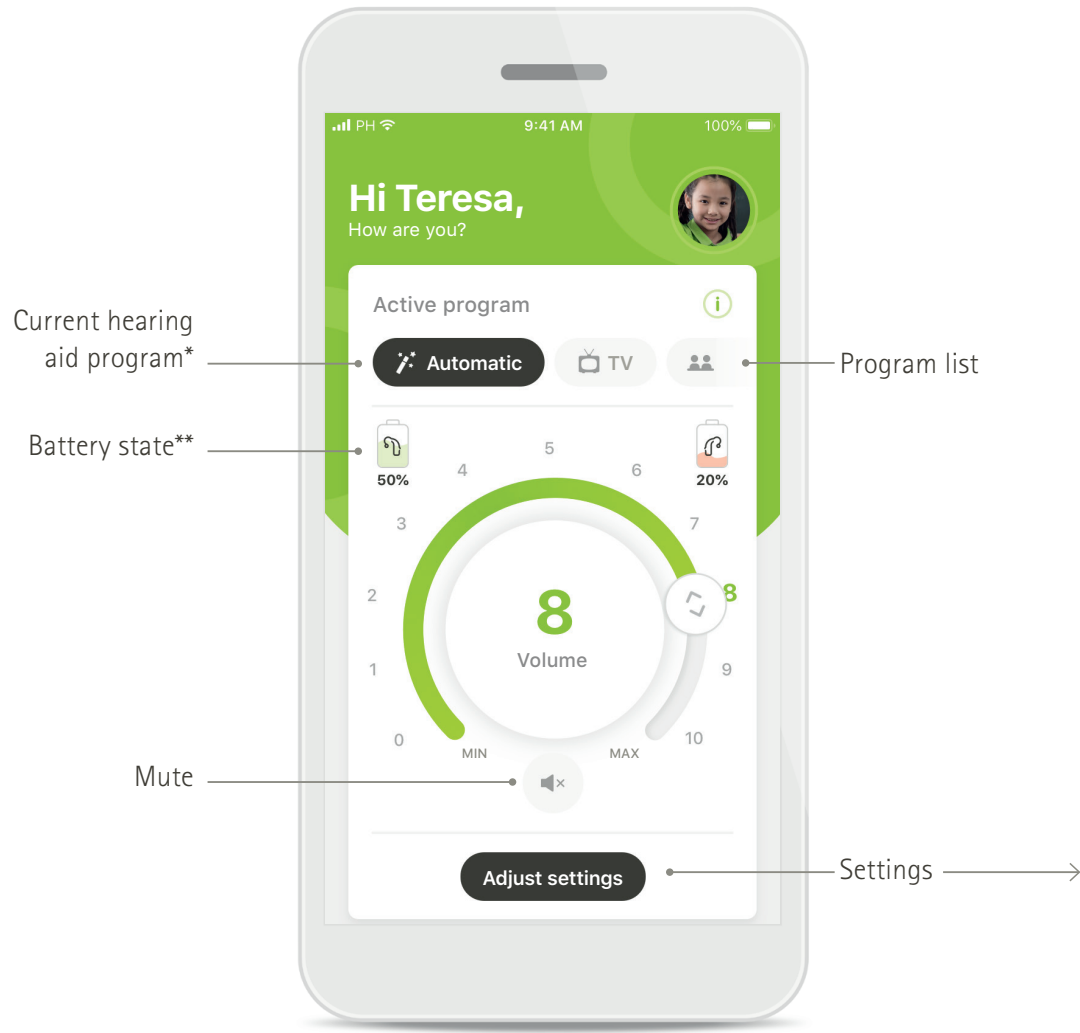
PH 9:41 AM 100%

Hi Teresa,
How are you?

Active program

Current hearing aid program*

Automatic TV

Program list

Battery state**

50%

20%

5
4
6
3
7
2
8
8
Volume
1
9
0
MIN
MAX
10

Mute

Adjust settings

Settings